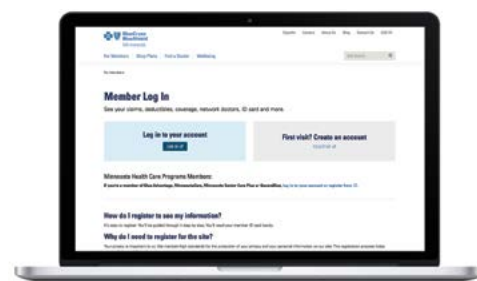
BlueCross BlueShield Minnesota

For Members | Group Plans | Find a Doctor | Wellbeing

Member Log In

See your claims, deductibles, coverage, network doctors, ID card and more.

Log in to your account

Log in

First visit? Create an account

Minnesota Health Care Programs Members:

How do I register to see my information?

Why do I need to register for the site?